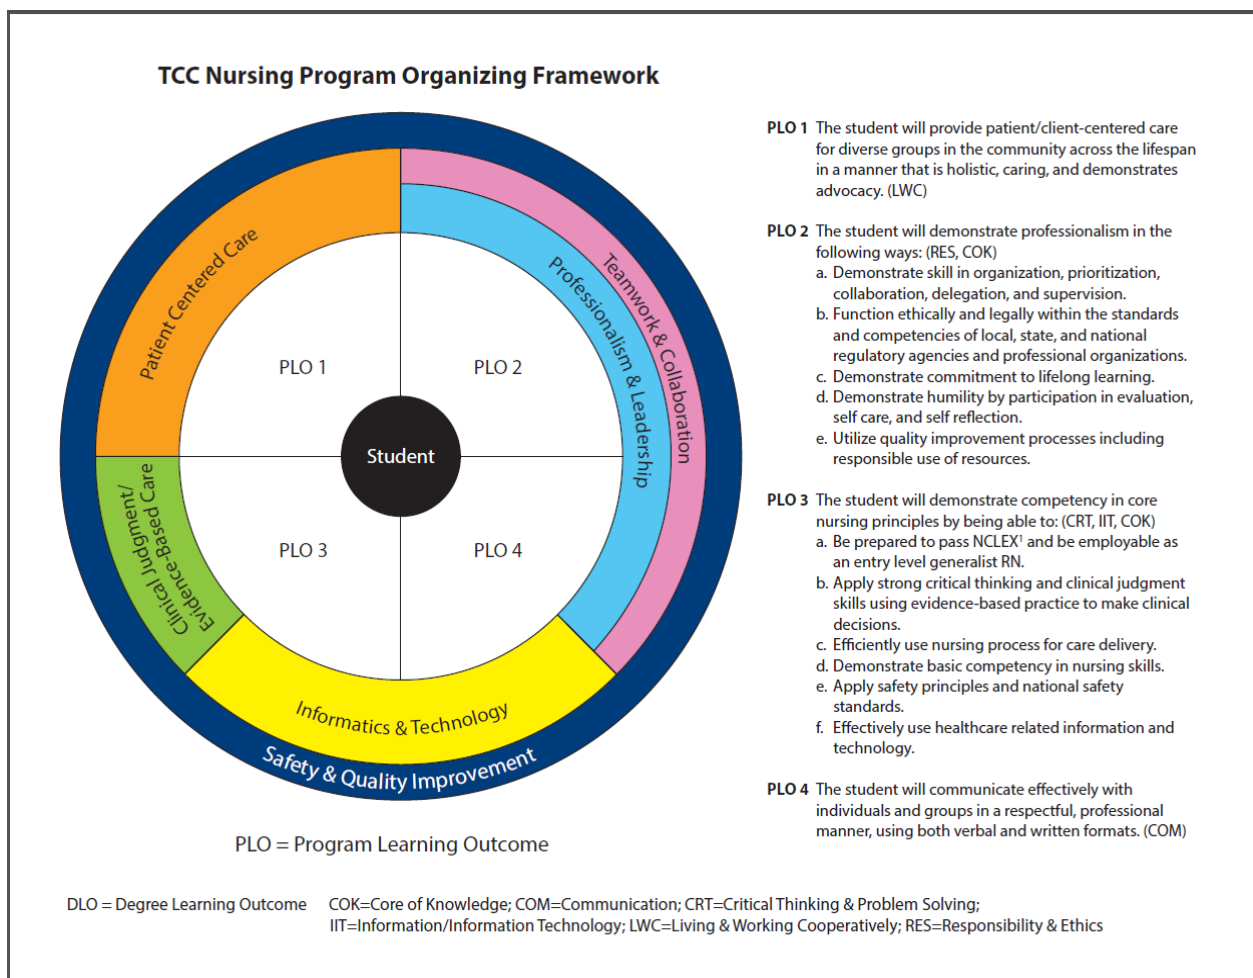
TCC Nursing Program Organizing Framework

Patient Centered Care

Teamwork & Collaboration

Professionalism & Leadership

PLO 1

PLO 2

Student

PLO 3

PLO 4

Clinical Judgment/ Evidence-Based Care

Informatics & Technology

Safety & Quality Improvement

PLO = Program Learning Outcome

PLO 1 The student will provide patient/client-centered care for diverse groups in the community across the lifespan in a manner that is holistic, caring, and demonstrates advocacy. (LWC)

PLO 2 The student will demonstrate professionalism in the following ways: (RES, COK)
a. Demonstrate skill in organization, prioritization, collaboration, delegation, and supervision.
b. Function ethically and legally within the standards and competencies of local, state, and national regulatory agencies and professional organizations.
c. Demonstrate commitment to lifelong learning.
d. Demonstrate humility by participation in evaluation, self care, and self reflection.
e. Utilize quality improvement processes including responsible use of resources.

PLO 3 The student will demonstrate competency in core nursing principles by being able to: (CRT, IIT, COK)
a. Be prepared to pass NCLEX$^1$ and be employable as an entry level generalist RN.
b. Apply strong critical thinking and clinical judgment skills using evidence-based practice to make clinical decisions.
c. Efficiently use nursing process for care delivery.
d. Demonstrate basic competency in nursing skills.
e. Apply safety principles and national safety standards.
f. Effectively use healthcare related information and technology.

PLO 4 The student will communicate effectively with individuals and groups in a respectful, professional manner, using both verbal and written formats. (COM)

DLO = Degree Learning Outcome COK=Core of Knowledge; COM=Communication; CRT=Critical Thinking & Problem Solving; IIT=Information/Information Technology; LWC=Living & Working Cooperatively; RES=Responsibility & Ethics